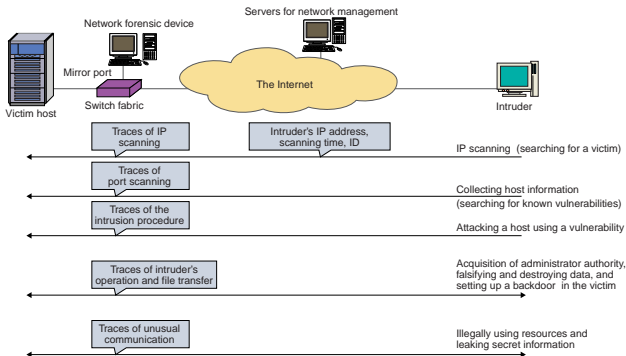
Network forensic device

Servers for network management

Mirror port

The Internet

Switch fabric

Victim host

Intruder

Traces of IP scanning

Intruder's IP address, scanning time, ID

IP scanning (searching for a victim)

Traces of port scanning

Collecting host information (searching for known vulnerabilities)

Traces of the intrusion procedure

Attacking a host using a vulnerability

Traces of intruder's operation and file transfer

Acquisition of administrator authority, falsifying and destroying data, and setting up a backdoor in the victim

Traces of unusual communication

Illegally using resources and leaking secret information